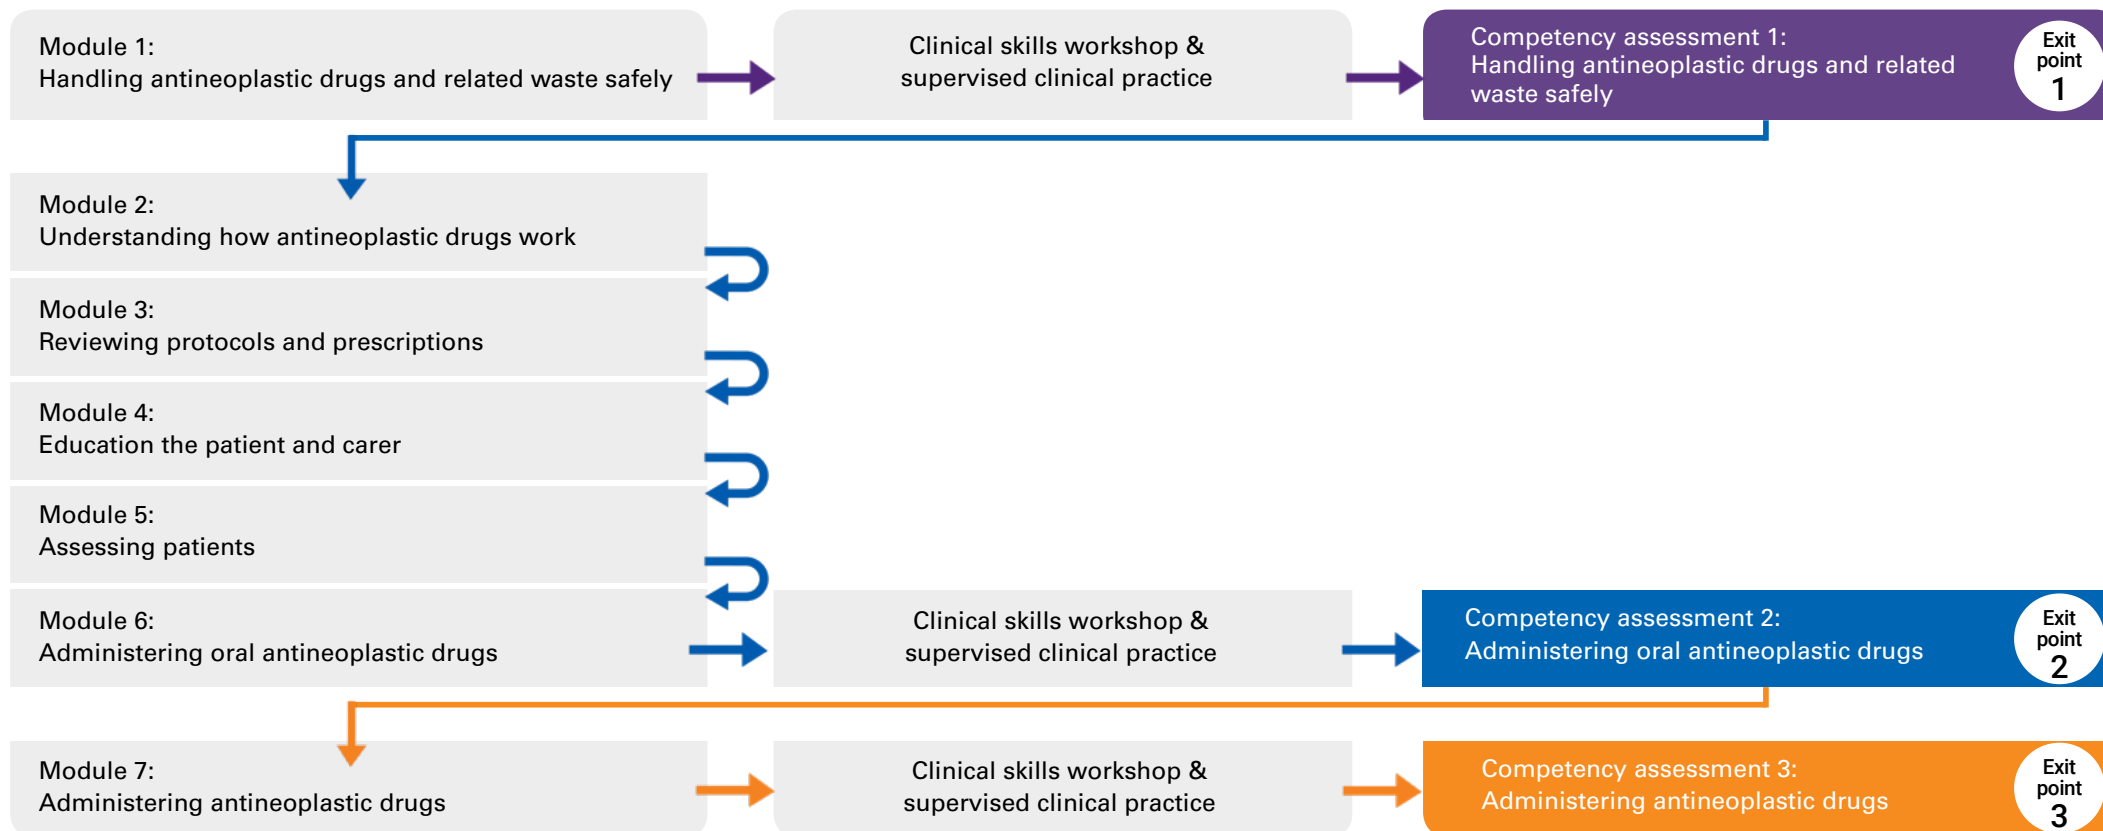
Module 1:
Handling antineoplastic drugs and related waste safely

Clinical skills workshop & supervised clinical practice

Competency assessment 1:
Handling antineoplastic drugs and related waste safely

Exit point 1

Module 2:
Understanding how antineoplastic drugs work

Module 3:
Reviewing protocols and prescriptions

Module 4:
Education the patient and carer

Module 5:
Assessing patients

Module 6:
Administering oral antineoplastic drugs

Clinical skills workshop & supervised clinical practice

Competency assessment 2:
Administering oral antineoplastic drugs

Exit point 2

Module 7:
Administering antineoplastic drugs

Clinical skills workshop & supervised clinical practice

Competency assessment 3:
Administering antineoplastic drugs

Exit point 3